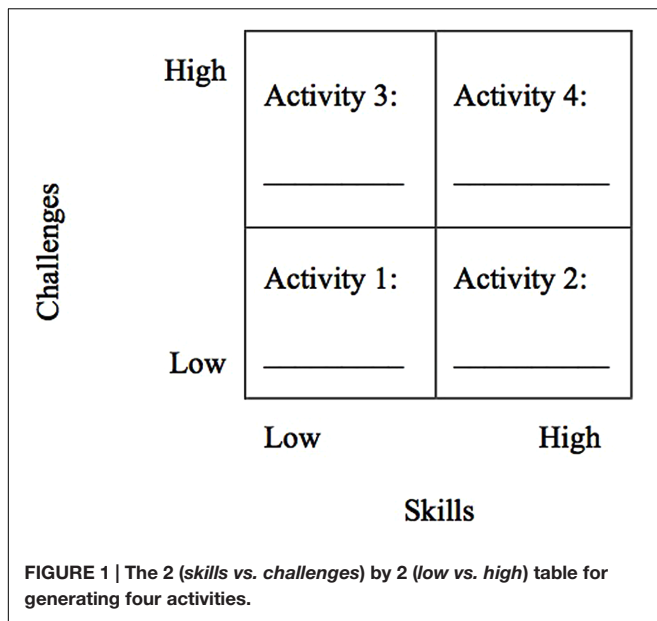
Challenges

High

Low

| Activity 3: ________ | Activity 4: ________ |
|---|---|
| Activity 1: ________ | Activity 2: ________ |

Low High

Skills

**FIGURE 1 | The 2 (*skills vs. challenges*) by 2 (*low vs. high*) table for generating four activities.**